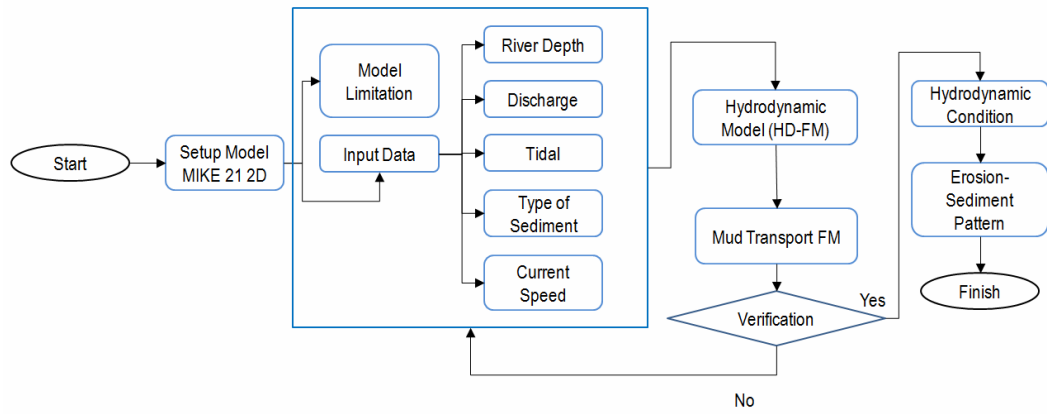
Start

Setup Model MIKE 21 2D

Model Limitation

Input Data

River Depth

Discharge

Tidal

Type of Sediment

Current Speed

Hydrodynamic Model (HD-FM)

Mud Transport FM

Verification

Yes

No

Hydrodynamic Condition

Erosion-Sediment Pattern

Finish